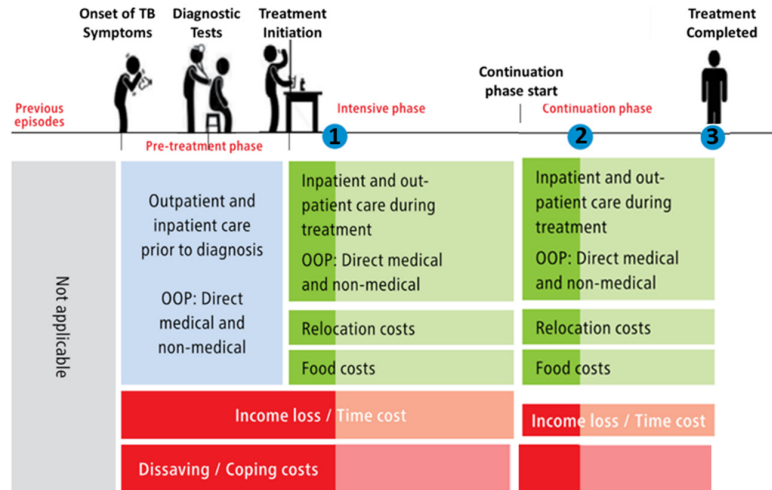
Onset of TB Symptoms

Diagnostic Tests

Treatment Initiation

Treatment Completed

Continuation phase start

Previous episodes

Pre-treatment phase

Intensive phase

Continuation phase

1

2

3

Not applicable

Outpatient and inpatient care prior to diagnosis

OOP: Direct medical and non-medical

Inpatient and outpatient care during treatment

OOP: Direct medical and non-medical

Relocation costs

Food costs

Inpatient and outpatient care during treatment

OOP: Direct medical and non-medical

Relocation costs

Food costs

Income loss / Time cost

Income loss / Time cost

Dissaving / Coping costs